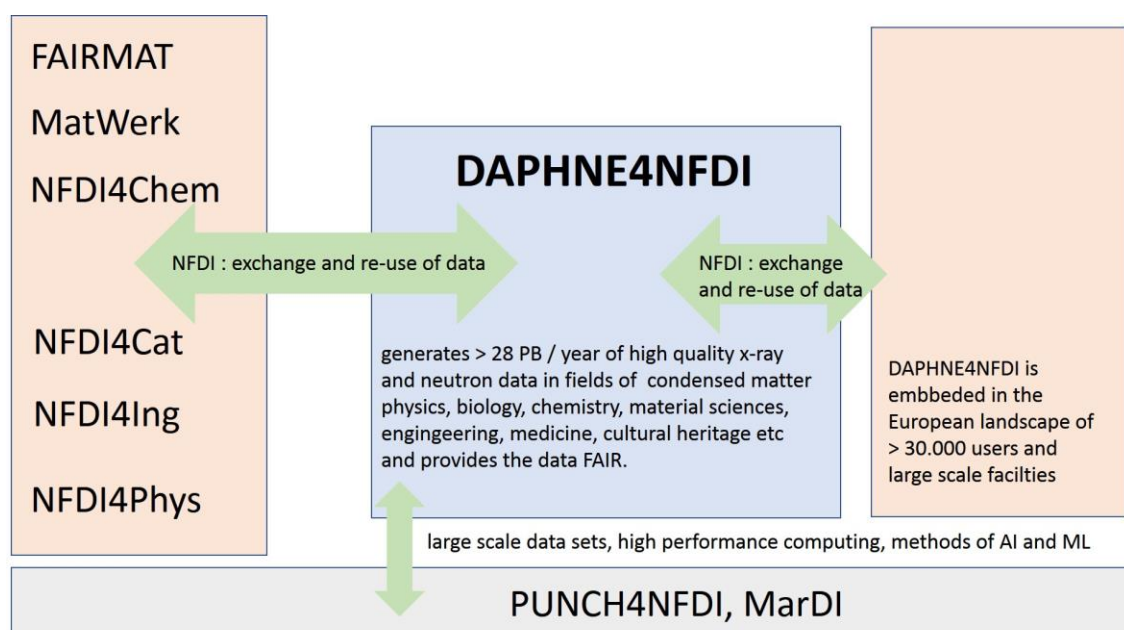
FAIRMAT

MatWerk

NFDI4Chem

NFDI4Cat

NFDI4Ing

NFDI4Phys

DAPHNE4NFDI

NFDI : exchange and re-use of data

NFDI : exchange and re-use of data

generates > 28 PB / year of high quality x-ray and neutron data in fields of condensed matter physics, biology, chemistry, material sciences, engingeering, medicine, cultural heritage etc and provides the data FAIR.

DAPHNE4NFDI is embbeded in the European landscape of > 30.000 users and large scale facilties

large scale data sets, high performance computing, methods of AI and ML

PUNCH4NFDI, MarDI